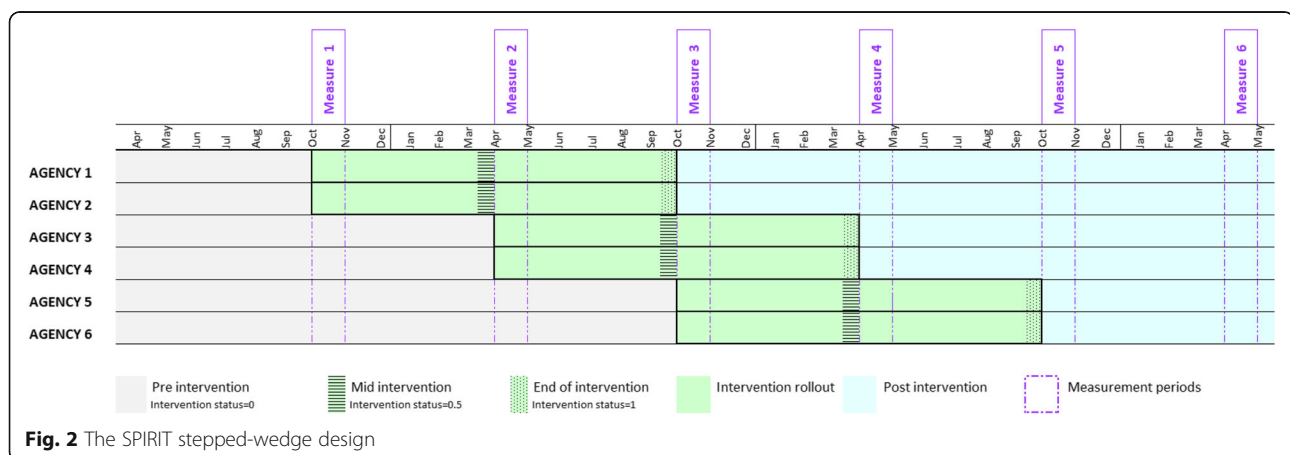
Measure 1
Measure 2
Measure 3
Measure 4
Measure 5
Measure 6

Apr May Jun Jul Aug Sep Oct Nov Dec Jan Feb Mar Apr May Jun Jul Aug Sep Oct Nov Dec Jan Feb Mar Apr May Jun Jul Aug Sep Oct Nov Dec Jan Feb Mar Apr May

AGENCY 1
AGENCY 2
AGENCY 3
AGENCY 4
AGENCY 5
AGENCY 6

Pre intervention
Intervention status=0
Mid intervention
Intervention status=0.5
End of intervention
Intervention status=1
Intervention rollout
Post intervention
Measurement periods

**Fig. 2** The SPIRIT stepped-wedge design